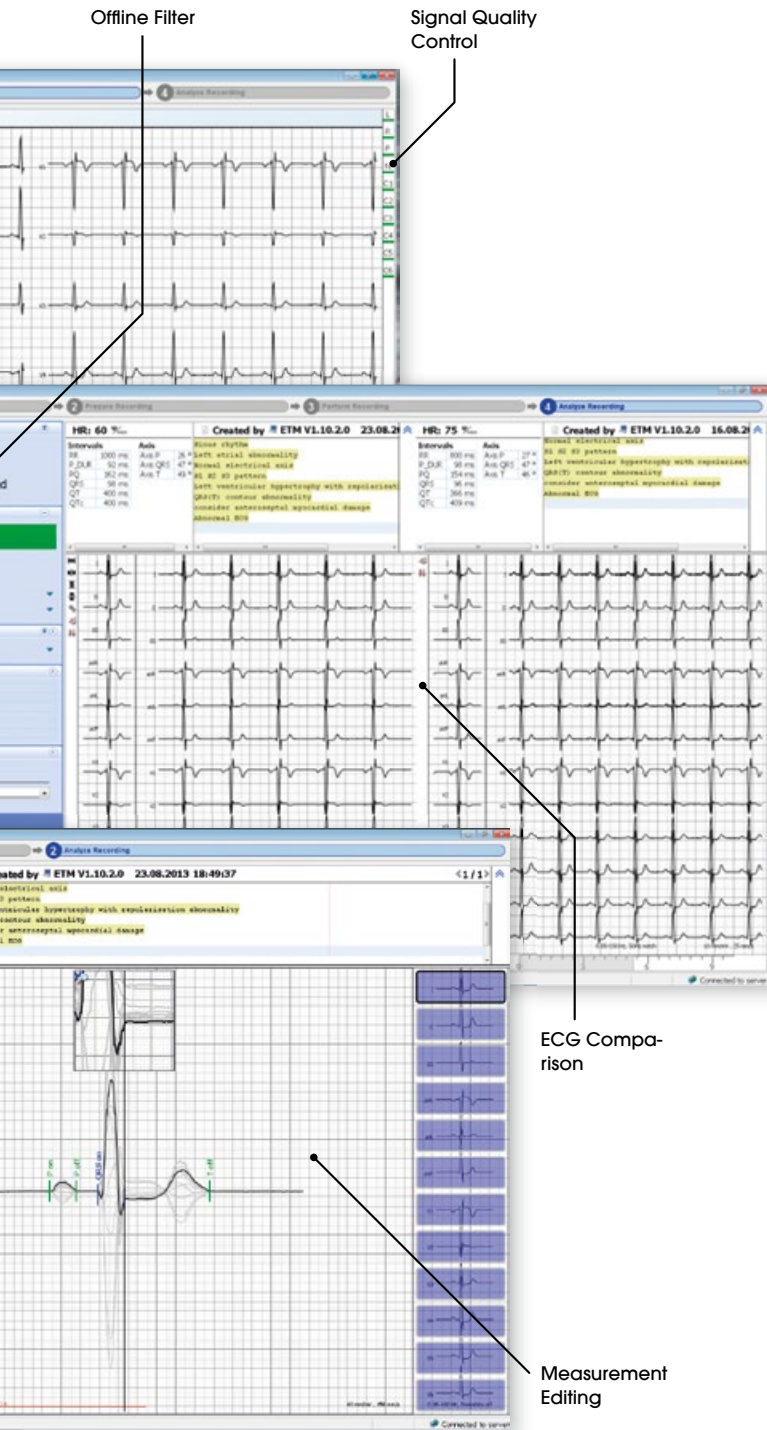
Offline Filter

Signal Quality Control

4 Analyze Recording

2 Prepare Recording

3 Perform Recording

4 Analyze Recording

HR: 60

Created by ETM V1.10.2.0 23.08.2

| Intervals | | Axis | |
|---|---|---|---|
| RR | 1000 ms | Axis P | 26 ° |
| P_DUR | 92 ms | Axis QRS | 47 ° |
| PQ | 162 ms | Axis T | 45 ° |
| QRS | 98 ms | | |
| QT | 400 ms | | |
| QTc | 400 ms | | |

Sinus rhythm
Left atrial abnormality
Normal electrical axis
S1 S2 S3 pattern
Left ventricular hypertrophy with repolarizati
QRS(T) contour abnormality
consider anteroseptal myocardial damage
Abnormal ECG

HR: 75

Created by ETM V1.10.2.0 16.08.2

| Intervals | | Axis | |
|---|---|---|---|
| RR | 800 ms | Axis P | 27 ° |
| P_DUR | 98 ms | Axis QRS | 47 ° |
| PQ | 154 ms | Axis T | 46 ° |
| QRS | 96 ms | | |
| QT | 366 ms | | |
| QTc | 409 ms | | |

Normal electrical axis
S1 S2 S3 pattern
Left ventricular hypertrophy with repolarizati
QRS(T) contour abnormality
consider anteroseptal myocardial damage
Abnormal ECG

Connected to server

2 Analyze Recording

Created by ETM V1.10.2.0 23.08.2013 18:49:37

<1/1>

electrical axis
3 pattern
ventricular hypertrophy with repolarization abnormality
contour abnormality
r anteroseptal myocardial damage
l ECG

Connected to server

ECG Comparison

Measurement Editing